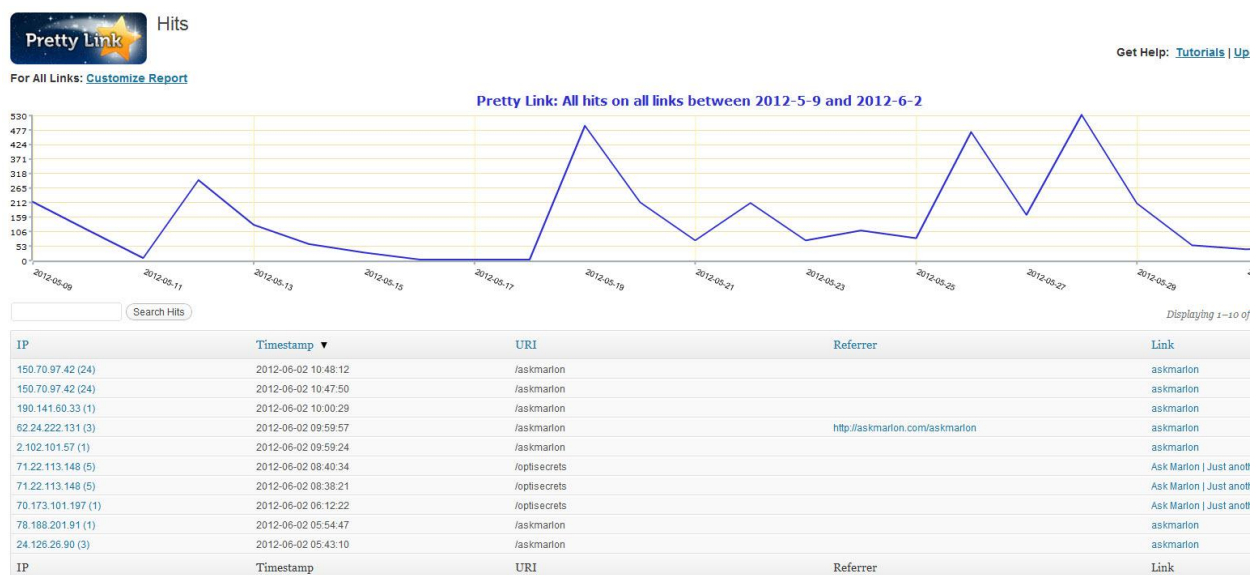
Pretty Link

Hits

Get Help: Tutorials | Up

For All Links: Customize Report

Pretty Link: All hits on all links between 2012-5-9 and 2012-6-2

530
477
424
371
318
265
212
159
106
53
0

2012-05-09
2012-05-11
2012-05-13
2012-05-15
2012-05-17
2012-05-19
2012-05-21
2012-05-23
2012-05-25
2012-05-27
2012-05-29

Search Hits

Displaying 1–10 of

| IP | Timestamp ▼ | URI | Referrer | Link |
|---|---|---|---|---|
| 150.70.97.42 (24) | 2012-06-02 10:48:12 | /askmarlon | | askmarlon |
| 150.70.97.42 (24) | 2012-06-02 10:47:50 | /askmarlon | | askmarlon |
| 190.141.60.33 (1) | 2012-06-02 10:00:29 | /askmarlon | | askmarlon |
| 62.24.222.131 (3) | 2012-06-02 09:59:57 | /askmarlon | http://askmarlon.com/askmarlon | askmarlon |
| 2.102.101.57 (1) | 2012-06-02 09:59:24 | /askmarlon | | askmarlon |
| 71.22.113.148 (5) | 2012-06-02 08:40:34 | /optisecrets | | Ask Marlon \| Just anoth |
| 71.22.113.148 (5) | 2012-06-02 08:38:21 | /optisecrets | | Ask Marlon \| Just anoth |
| 70.173.101.197 (1) | 2012-06-02 06:12:22 | /optisecrets | | Ask Marlon \| Just anoth |
| 78.188.201.91 (1) | 2012-06-02 05:54:47 | /askmarlon | | askmarlon |
| 24.126.26.90 (3) | 2012-06-02 05:43:10 | /askmarlon | | askmarlon |
| IP | Timestamp | URI | Referrer | Link |